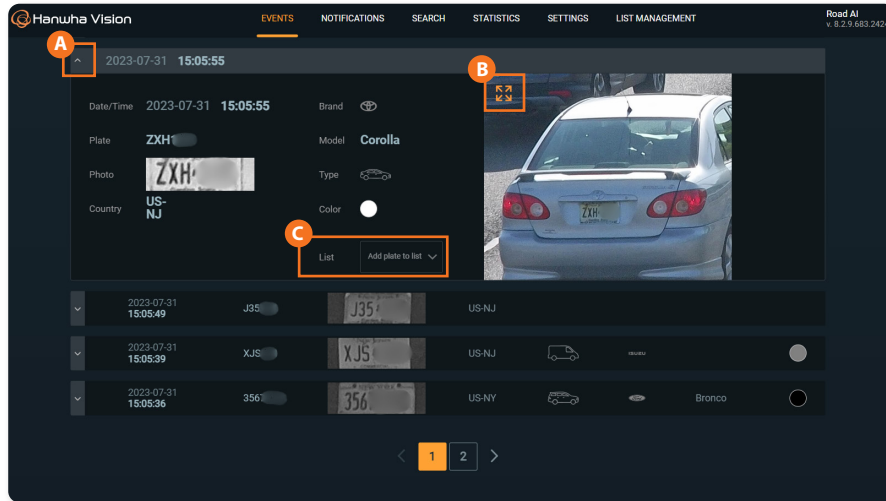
Hanwha Vision

EVENTS NOTIFICATIONS SEARCH STATISTICS SETTINGS LIST MANAGEMENT

Road AI
v. 8.2.9.683.242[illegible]

A

2023-07-31 15:05:55

B

Date/Time 2023-07-31 15:05:55

Brand

Plate ZXH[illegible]

Model Corolla

Photo ZXH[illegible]

Type

Country US-NJ

Color

C

List Add plate to list

ZXH

2023-07-31
15:05:49 J35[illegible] J35 US-NJ

2023-07-31
15:05:39 XJS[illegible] XJS US-NJ ISUZU

2023-07-31
15:05:36 356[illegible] 356 US-NY Bronco

1 2